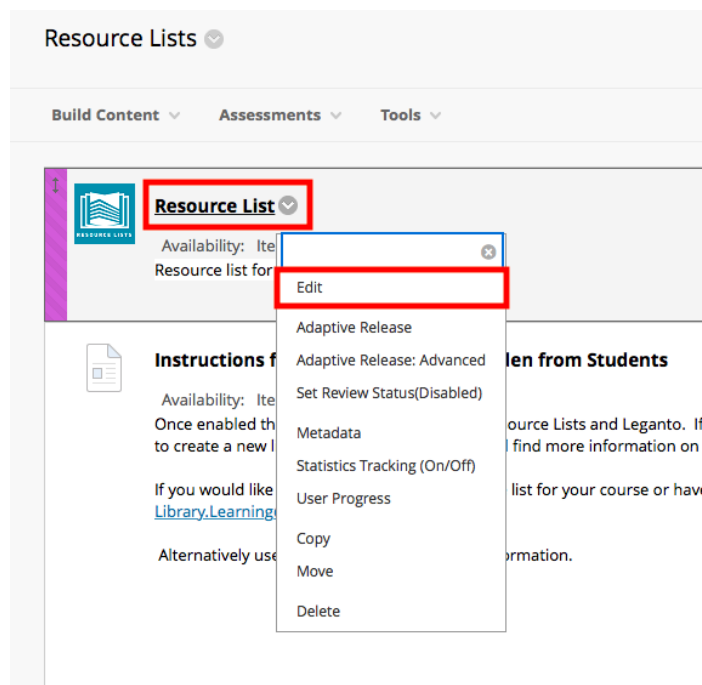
Resource Lists

Build Content Assessments Tools

RESOURCE LISTS

Resource List

Availability: Ite

Resource list for

Edit

Adaptive Release

Adaptive Release: Advanced

Set Review Status(Disabled)

Metadata

Statistics Tracking (On/Off)

User Progress

Copy

Move

Delete

Instructions f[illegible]den from Students

Availability: Ite

Once enabled th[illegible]ource Lists and Leganto. If

to create a new l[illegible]l find more information on

If you would like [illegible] list for your course or have

Library.Learning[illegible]

Alternatively use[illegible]ormation.